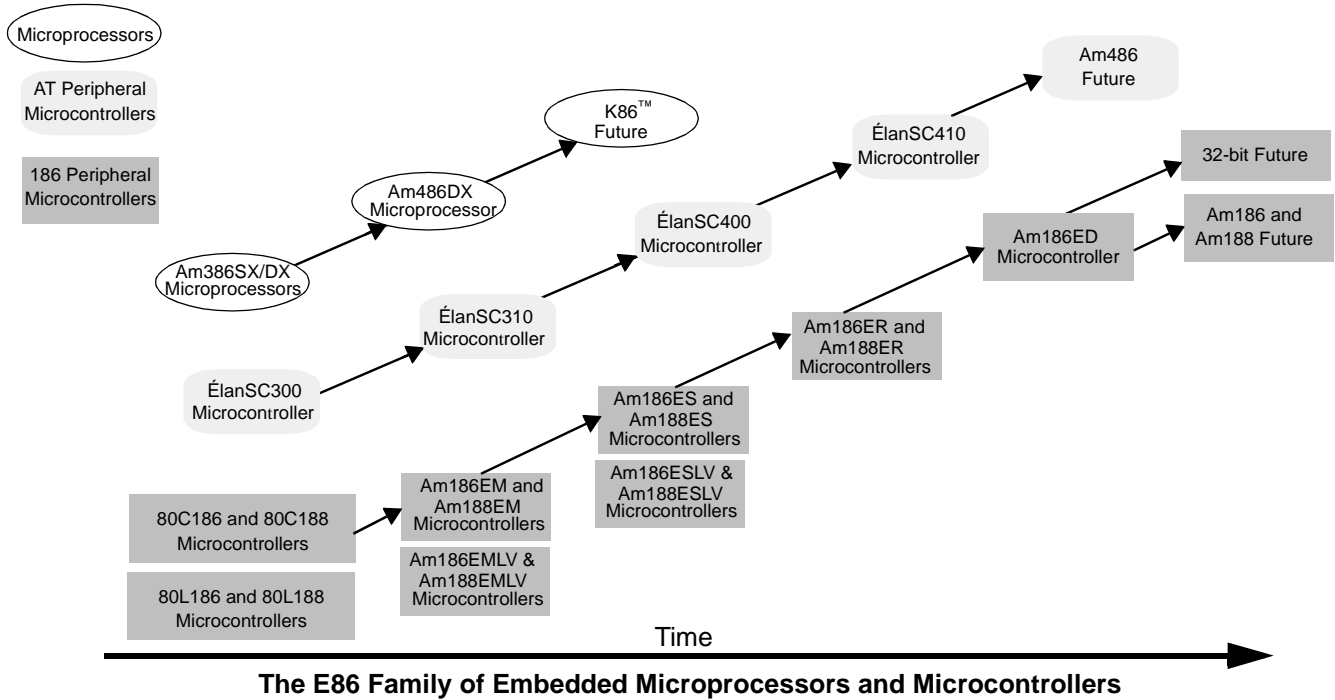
Microprocessors

AT Peripheral Microcontrollers

186 Peripheral Microcontrollers

Am486 Future

K86™ Future

ÉlanSC410 Microcontroller

32-bit Future

Am486DX Microprocessor

ÉlanSC400 Microcontroller

Am186 and Am188 Future

Am186ED Microcontroller

Am386SX/DX Microprocessors

ÉlanSC310 Microcontroller

Am186ER and Am188ER Microcontrollers

ÉlanSC300 Microcontroller

Am186ES and Am188ES Microcontrollers

Am186ESLV & Am188ESLV Microcontrollers

Am186EM and Am188EM Microcontrollers

80C186 and 80C188 Microcontrollers

Am186EMLV & Am188EMLV Microcontrollers

80L186 and 80L188 Microcontrollers

Time

The E86 Family of Embedded Microprocessors and Microcontrollers